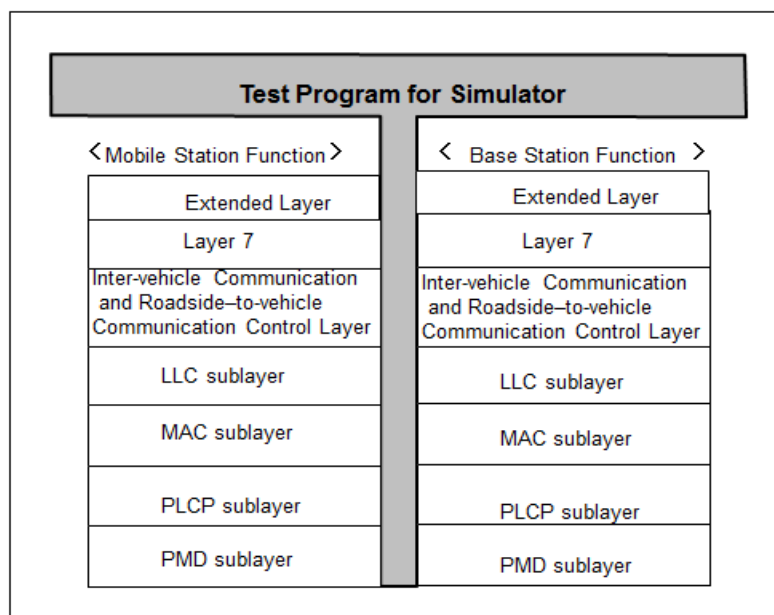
Test Program for Simulator

<Mobile Station Function>

Extended Layer

Layer 7

Inter-vehicle Communication and Roadside–to-vehicle Communication Control Layer

LLC sublayer

MAC sublayer

PLCP sublayer

PMD sublayer

< Base Station Function >

Extended Layer

Layer 7

Inter-vehicle Communication and Roadside–to-vehicle Communication Control Layer

LLC sublayer

MAC sublayer

PLCP sublayer

PMD sublayer